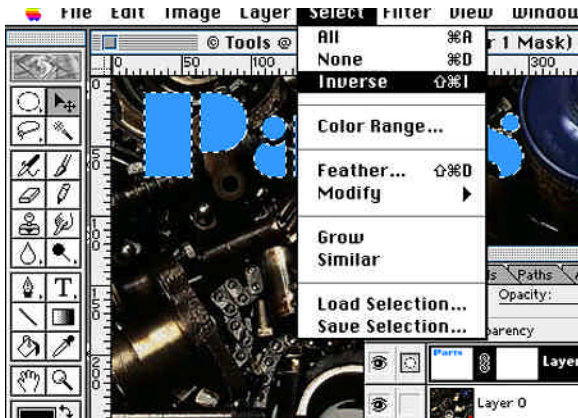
File Edit Image Layer Select Filter View Window

© Tools @

r 1 Mask)

All ⌘A
None ⌘D
Inverse ⇧⌘I

Color Range...

Feather... ⇧⌘D
Modify

Grow
Similar

Load Selection...
Save Selection...

Paths
Opacity:
arency

Parts
Layer

Layer 0